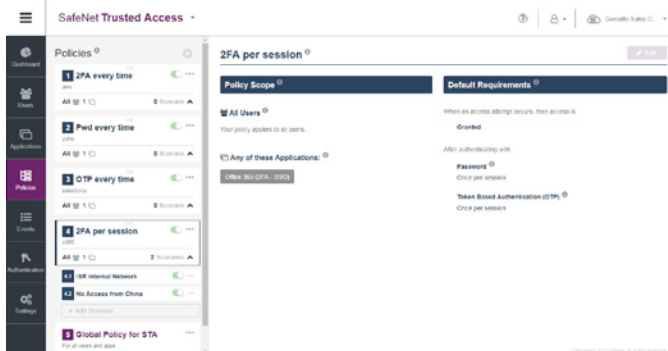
SafeNet Trusted Access

Gemalto Sales D...

Dashboard

Users

Applications

Policies

Events

Authentication

Settings

Policies

1 2FA every time
aws

All 1 0 Scenarios

2 Pwd every time
zoho

All 1 0 Scenarios

3 OTP every time
salesforce

All 1 0 Scenarios

4 2FA per session
o365

All 1 2 Scenarios

4.1 ISR Internal Network

4.2 No Access from China

+ Add Scenario

5 Global Policy for STA
For all users and apps

2FA per session

Edit

Policy Scope

All Users

Your policy applies to all users.

Any of these Applications:

Office 365 (2FA - SSO)

Default Requirements

When an access attempt occurs, then access is

Granted

After authenticating with

Password

Once per session

Token Based Authentication (OTP)

Once per session